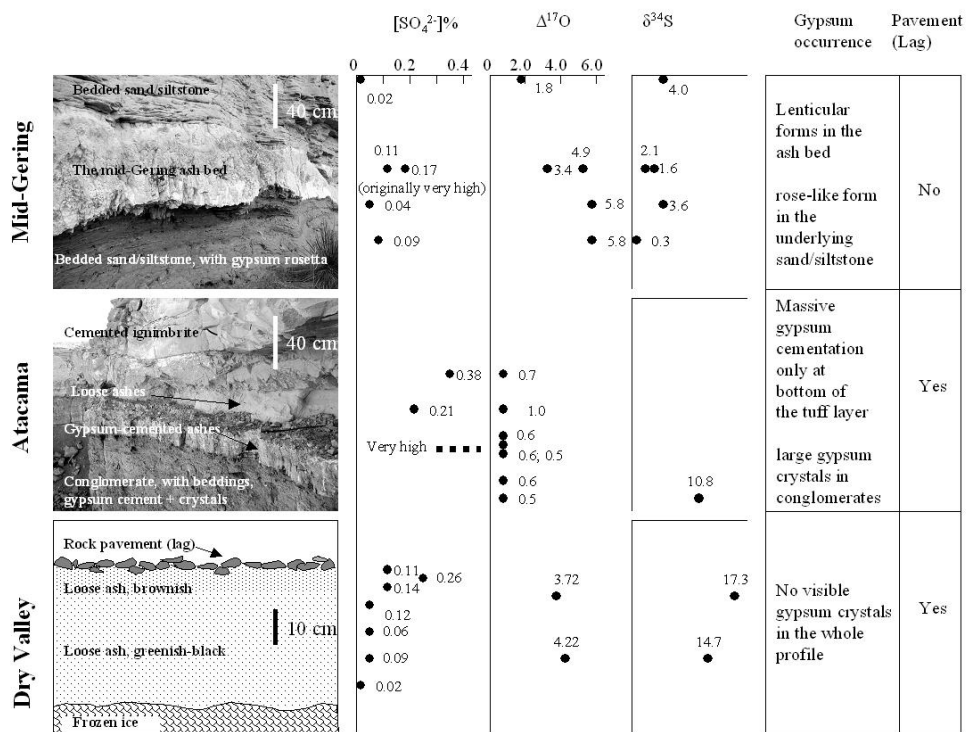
$[SO_4^{2-}]$%

$\Delta^{17}O$

$\delta^{34}S$

Gypsum occurrence

Pavement (Lag)

0 0.2 0.4 0 2.0 4.0 6.0

Mid-Gering

Bedded sand/siltstone

40 cm

The mid-Gering ash bed

Bedded sand/siltstone, with gypsum rosetta

0.02

0.11

0.17

(originally very high)

0.04

0.09

1.8

4.9

3.4

5.8

5.8

4.0

2.1

1.6

3.6

0.3

Lenticular forms in the ash bed

rose-like form in the underlying sand/siltstone

No

Atacama

Cemented ignimbrite

40 cm

Loose ashes

Gypsum-cemented ashes

Conglomerate, with beddings, gypsum cement + crystals

0.38

0.21

Very high

0.7

1.0

0.6

0.6; 0.5

0.6

0.5

10.8

Massive gypsum cementation only at bottom of the tuff layer

large gypsum crystals in conglomerates

Yes

Dry Valley

Rock pavement (lag)

Loose ash, brownish

10 cm

Loose ash, greenish-black

Frozen ice

0.11

0.26

0.14

0.12

0.06

0.09

0.02

3.72

4.22

17.3

14.7

No visible gypsum crystals in the whole profile

Yes